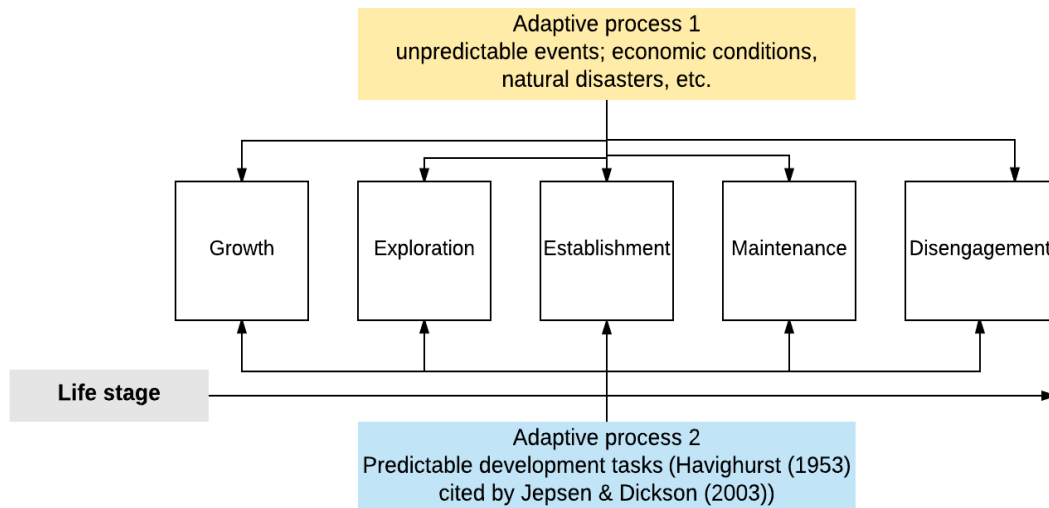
Adaptive process 1
unpredictable events; economic conditions, natural disasters, etc.

Growth

Exploration

Establishment

Maintenance

Disengagement

Life stage

Adaptive process 2
Predictable development tasks (Havighurst (1953) cited by Jepsen & Dickson (2003))